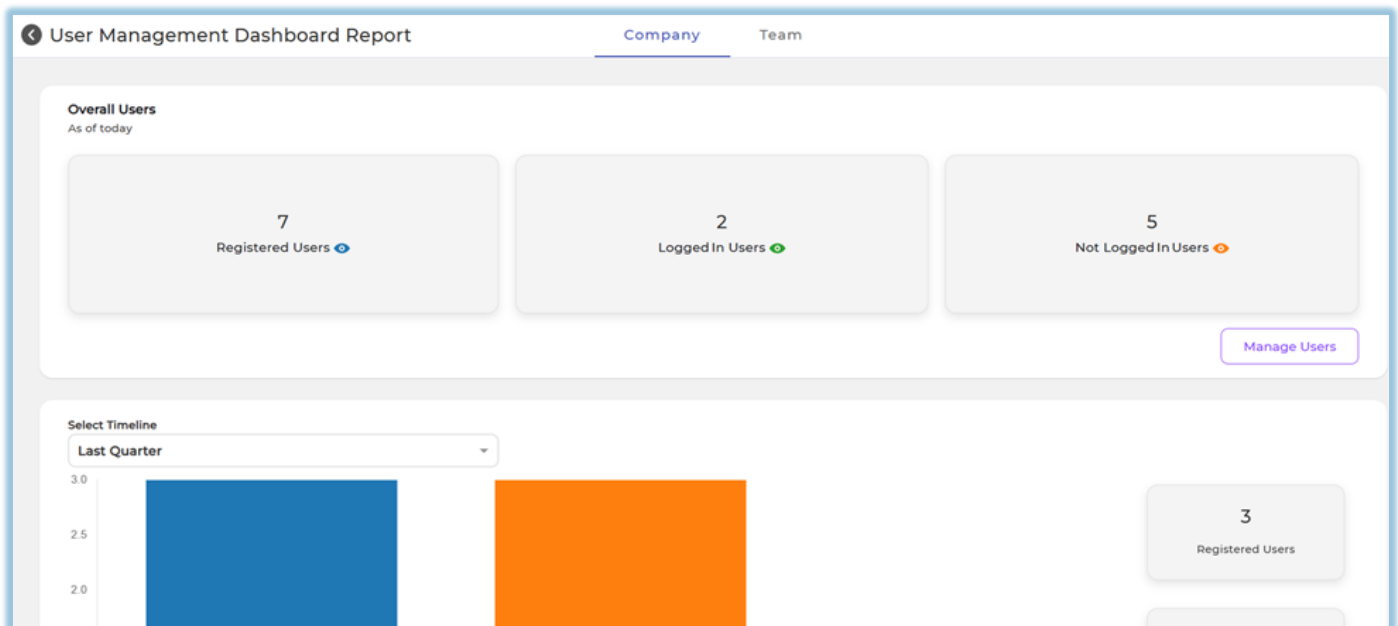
User Management Dashboard Report

Company

Team

Overall Users
As of today

7
Registered Users

2
Logged In Users

5
Not Logged In Users

Manage Users

Select Timeline
Last Quarter

3.0
2.5
2.0

3
Registered Users